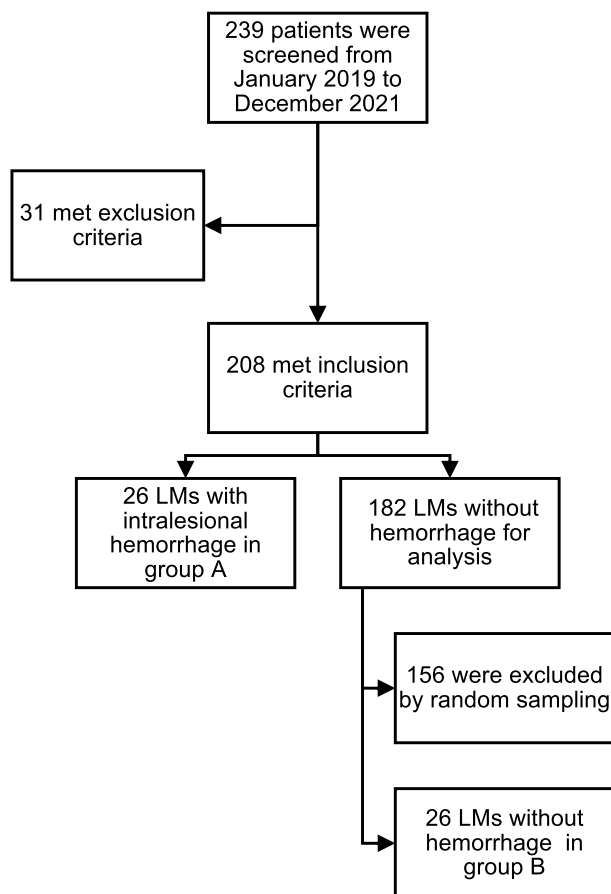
239 patients were screened from January 2019 to December 2021

31 met exclusion criteria

208 met inclusion criteria

26 LMs with intralesional hemorrhage in group A

182 LMs without hemorrhage for analysis

156 were excluded by random sampling

26 LMs without hemorrhage in group B